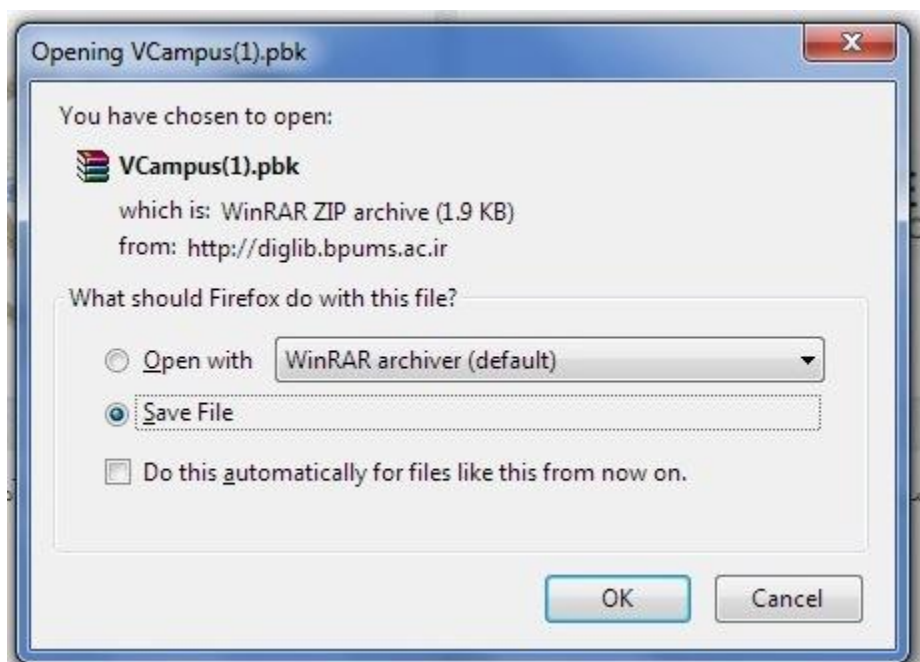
Opening VCampus(1).pbk

You have chosen to open:

VCampus(1).pbk

which is: WinRAR ZIP archive (1.9 KB)
from: http://diglib.bpums.ac.ir

What should Firefox do with this file?

Open with WinRAR archiver (default)

Save File

Do this automatically for files like this from now on.

OK Cancel